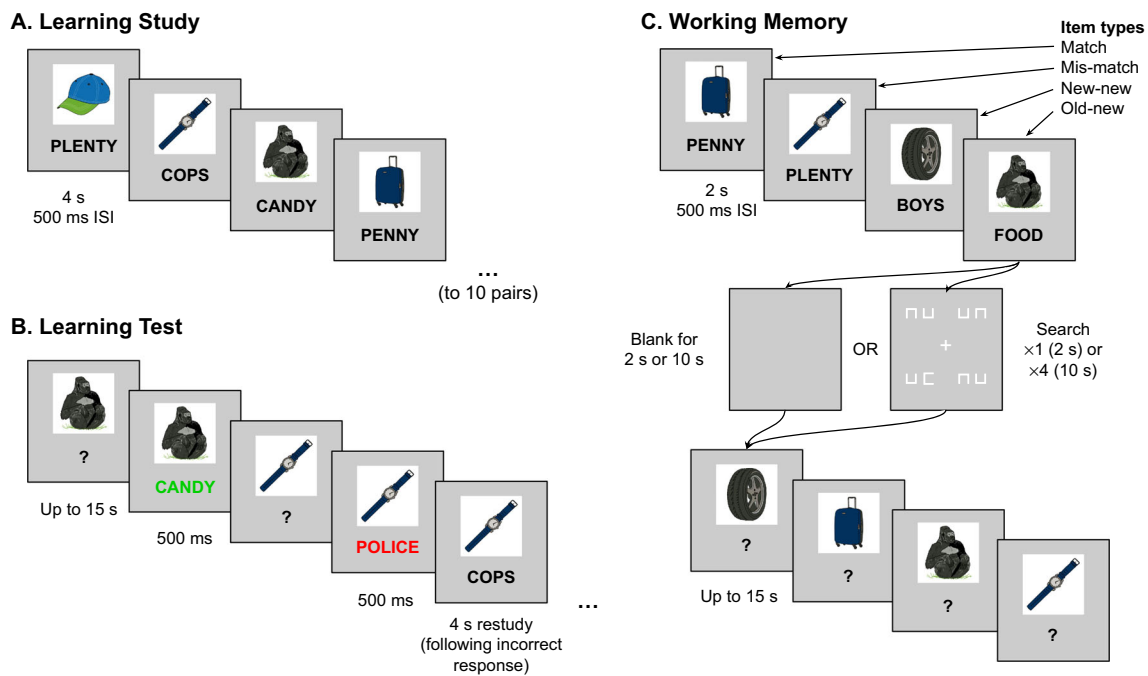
A. Learning Study

PLENTY

4 s
500 ms ISI

COPS

CANDY

PENNY

...
(to 10 pairs)

B. Learning Test

?

Up to 15 s

CANDY

500 ms

?

POLICE

500 ms

COPS

4 s restudy
(following incorrect response)

...

C. Working Memory

Item types
Match
Mis-match
New-new
Old-new

PENNY

2 s
500 ms ISI

PLENTY

BOYS

FOOD

Blank for
2 s or 10 s

OR

Search
×1 (2 s) or
×4 (10 s)

?

Up to 15 s

?

?

?